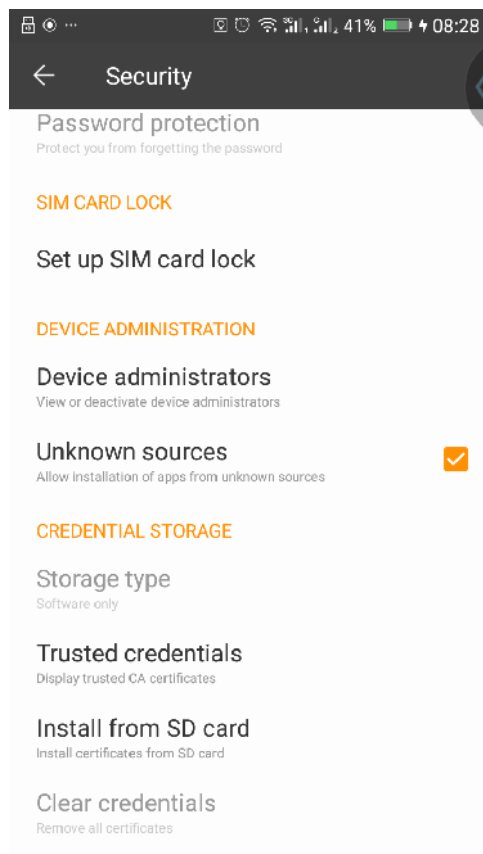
41% 08:28

Security

Password protection
Protect you from forgetting the password

SIM CARD LOCK

Set up SIM card lock

DEVICE ADMINISTRATION

Device administrators
View or deactivate device administrators

Unknown sources
Allow installation of apps from unknown sources

CREDENTIAL STORAGE

Storage type
Software only

Trusted credentials
Display trusted CA certificates

Install from SD card
Install certificates from SD card

Clear credentials
Remove all certificates